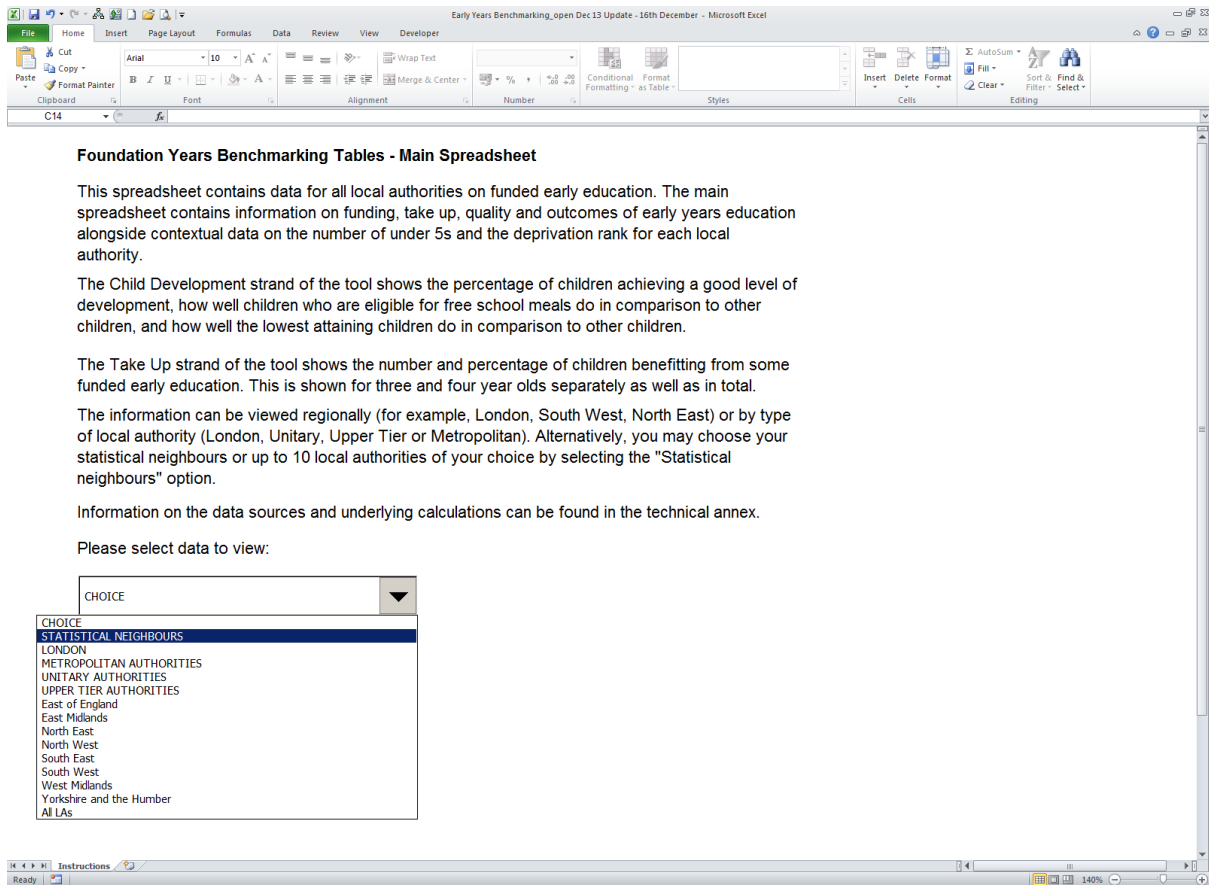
Early Years Benchmarking_open Dec 13 Update - 16th December - Microsoft Excel

File | Home | Insert | Page Layout | Formulas | Data | Review | View | Developer

Cut
Copy
Paste
Format Painter
Clipboard
Arial
10
Font
Wrap Text
Merge & Center
Alignment
Number
Conditional Formatting
Format as Table
Styles
Insert
Delete
Format
Cells
AutoSum
Fill
Clear
Sort & Filter
Find & Select
Editing

C14
$f_x$

**Foundation Years Benchmarking Tables - Main Spreadsheet**

This spreadsheet contains data for all local authorities on funded early education. The main spreadsheet contains information on funding, take up, quality and outcomes of early years education alongside contextual data on the number of under 5s and the deprivation rank for each local authority.

The Child Development strand of the tool shows the percentage of children achieving a good level of development, how well children who are eligible for free school meals do in comparison to other children, and how well the lowest attaining children do in comparison to other children.

The Take Up strand of the tool shows the number and percentage of children benefitting from some funded early education. This is shown for three and four year olds separately as well as in total.

The information can be viewed regionally (for example, London, South West, North East) or by type of local authority (London, Unitary, Upper Tier or Metropolitan). Alternatively, you may choose your statistical neighbours or up to 10 local authorities of your choice by selecting the "Statistical neighbours" option.

Information on the data sources and underlying calculations can be found in the technical annex.

Please select data to view:

CHOICE

CHOICE
STATISTICAL NEIGHBOURS
LONDON
METROPOLITAN AUTHORITIES
UNITARY AUTHORITIES
UPPER TIER AUTHORITIES
East of England
East Midlands
North East
North West
South East
South West
West Midlands
Yorkshire and the Humber
All LAs

Instructions

Ready
140%